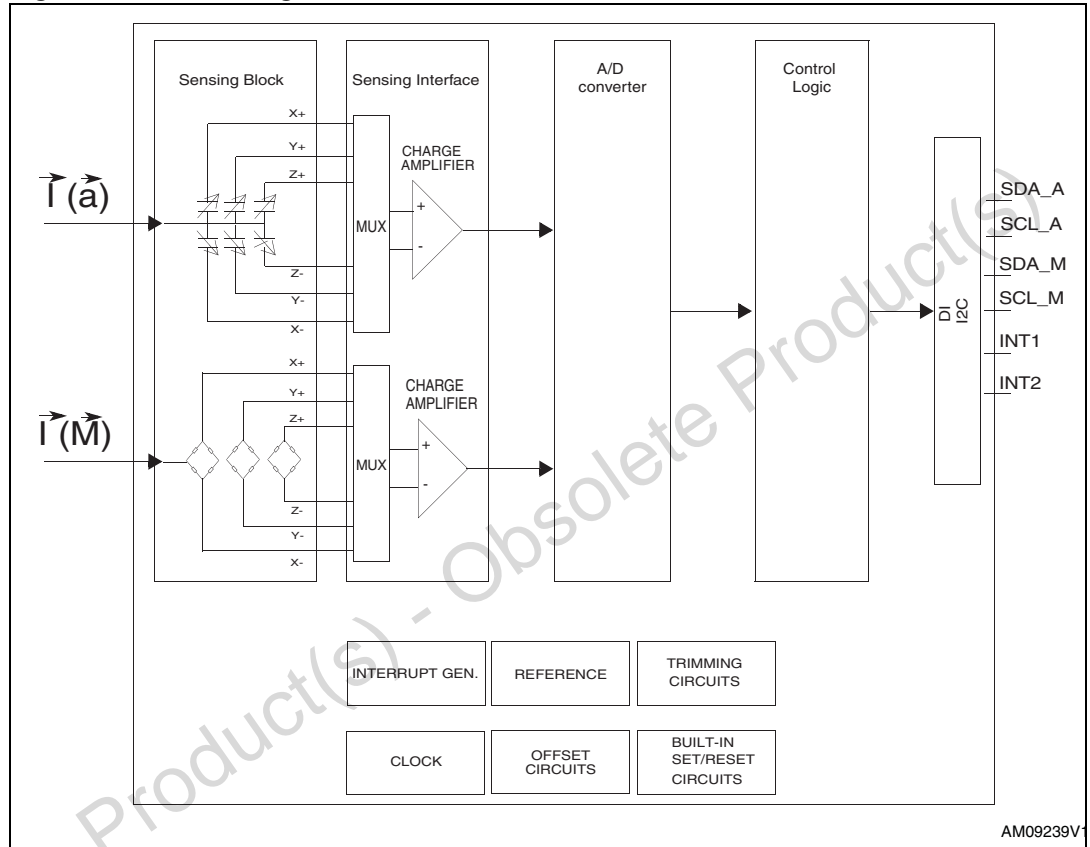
Sensing Block

Sensing Interface

A/D converter

Control Logic

$\vec{I}(\vec{a})$

$\vec{I}(\vec{M})$

X+
Y+
Z+
Z-
Y-
X-

MUX

CHARGE AMPLIFIER

+
-

X+
Y+
Z+
Z-
Y-
X-

MUX

CHARGE AMPLIFIER

+
-

DI
I2C

SDA_A
SCL_A
SDA_M
SCL_M
INT1
INT2

INTERRUPT GEN.

REFERENCE

TRIMMING CIRCUITS

CLOCK

OFFSET CIRCUITS

BUILT-IN SET/RESET CIRCUITS

AM09239V1

Obsolete Product(s) - Obsolete Product(s)